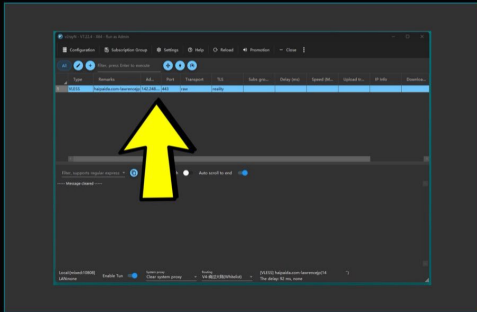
v2rayN - V7.10.5 - X64 - Run as Admin

Configuration Subscription Group Settings Help Reload Promotion Close

All

Filter, press Enter to execute

| Type | Remarks | Ad... | Port | Transport | TLS | Subs gro... | Delay (ms) | Speed (M)... | Upload tr... | IP Info | Downloa... |
|---|---|---|---|---|---|---|---|---|---|---|---|
| VLESS | hatpalda.com-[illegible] | 194.149... | 443 | raw | reality | | | | | | |

Filter, supports regular express

Auto scroll to end

message cleared

Local:[mixed:10808] LAN:none

Enable Tun

Routing
V4-绕过大陆(Whitelist)

[VLESS] hatpalda.com-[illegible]
The delay: 90 ms, none